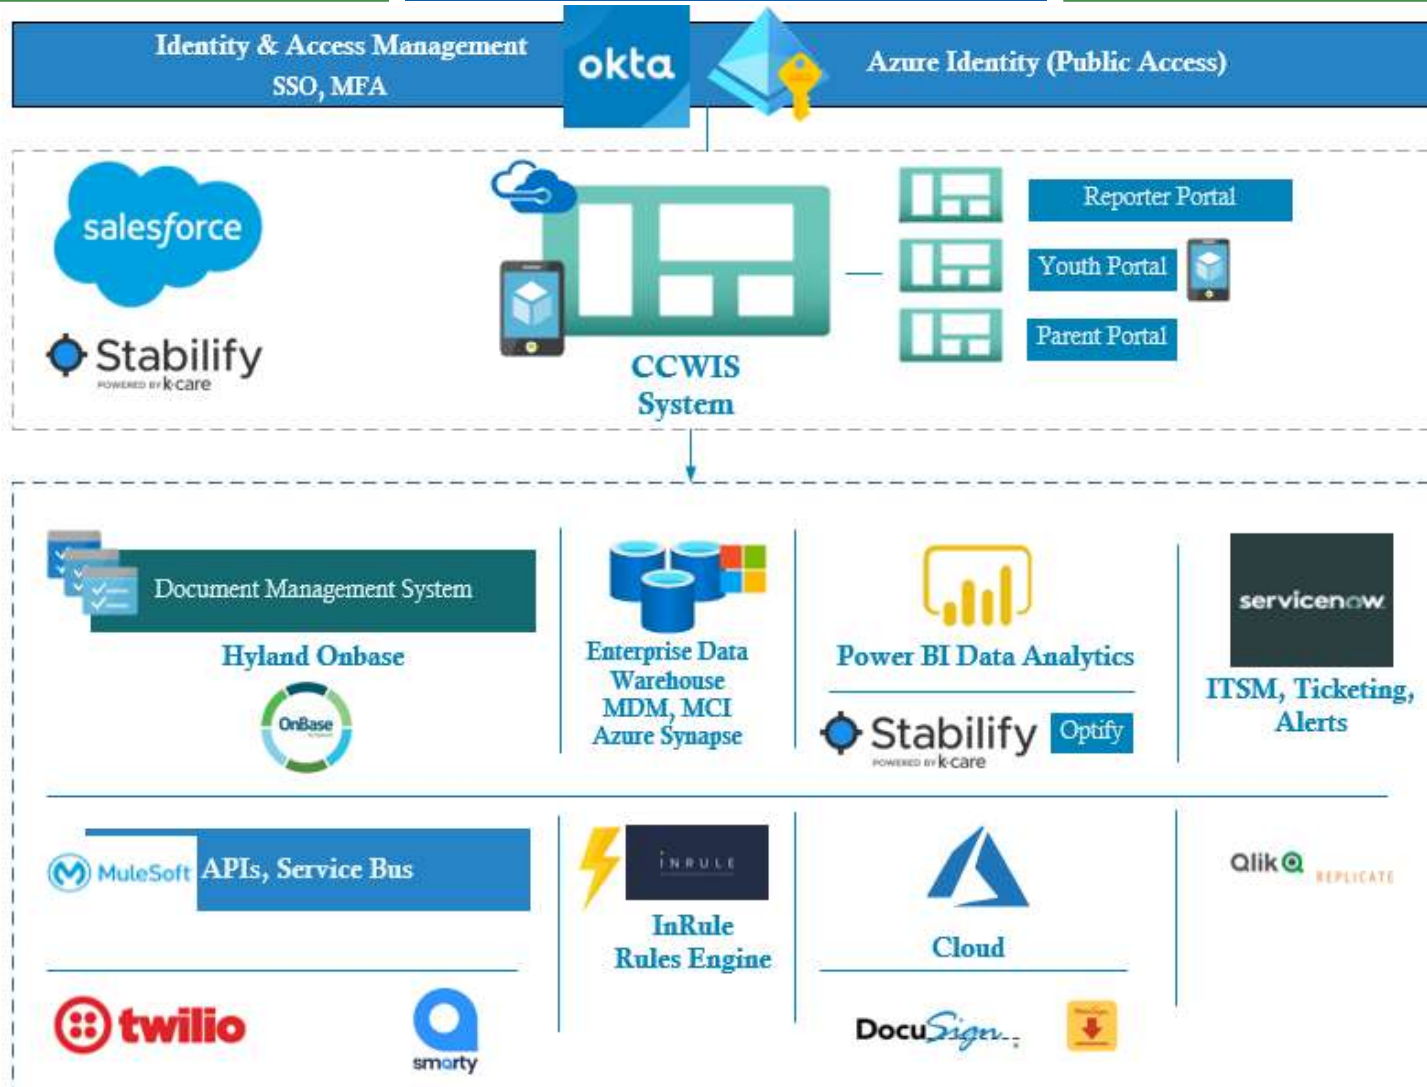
Identity & Access Management
SSO, MFA

okta

Azure Identity (Public Access)

salesforce

Stabilify
POWERED BY k-care

CCWIS
System

Reporter Portal

Youth Portal

Parent Portal

Document Management System

Hyland Onbase

OnBase

Enterprise Data Warehouse
MDM, MCI
Azure Synapse

Power BI Data Analytics

Stabilify Optify
POWERED BY k-care

servicenow

ITSM, Ticketing, Alerts

MuleSoft APIs, Service Bus

INRULE

InRule
Rules Engine

Cloud

Qlik REPLICATE

twilio

smarty

DocuSign